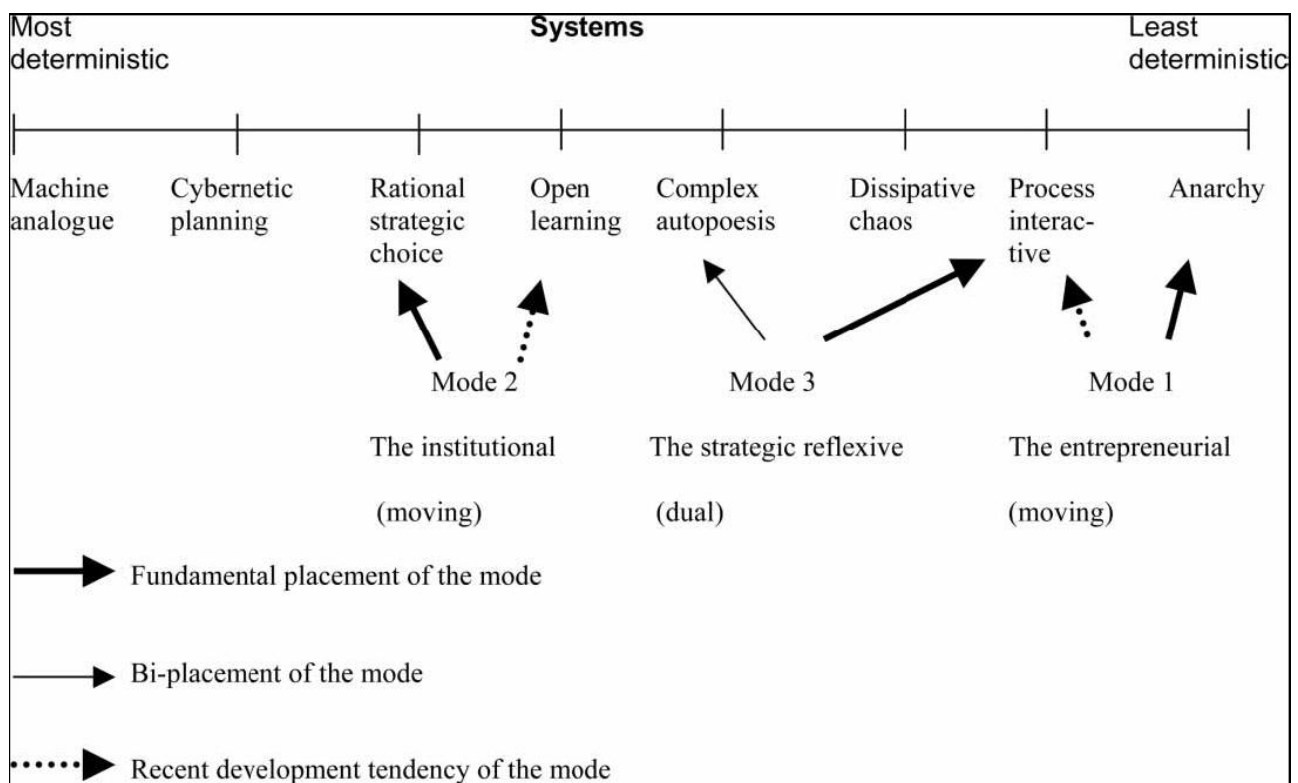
Most deterministic

Systems

Least deterministic

Machine analogue

Cybernetic planning

Rational strategic choice

Open learning

Complex autopoesis

Dissipative chaos

Process interactive

Anarchy

Mode 2

The institutional

(moving)

Mode 3

The strategic reflexive

(dual)

Mode 1

The entrepreneurial

(moving)

Fundamental placement of the mode

Bi-placement of the mode

Recent development tendency of the mode